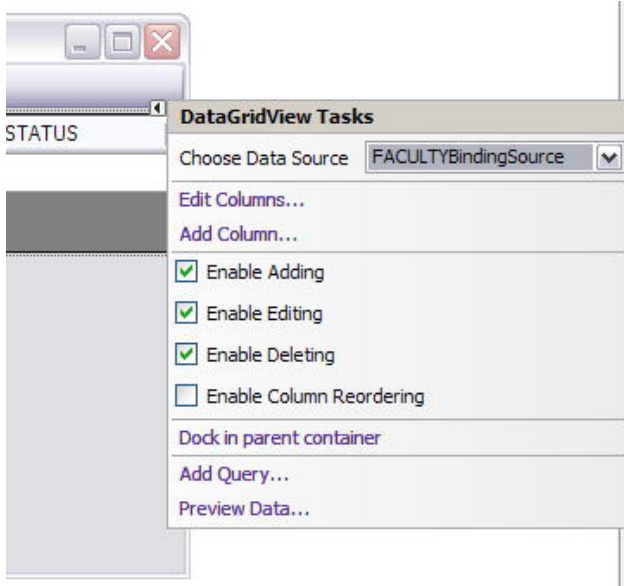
STATUS

DataGridView Tasks

Choose Data Source FACULTYBindingSource

Edit Columns...

Add Column...

Enable Adding

Enable Editing

Enable Deleting

Enable Column Reordering

Dock in parent container

Add Query...

Preview Data...